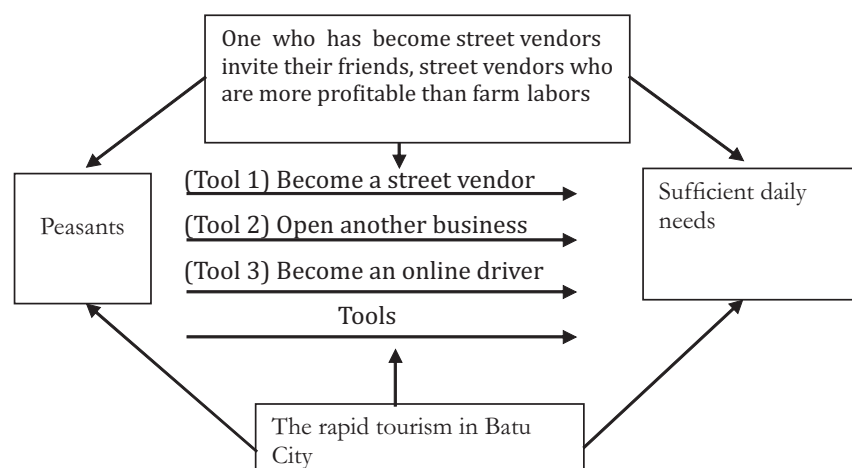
One who has become street vendors invite their friends, street vendors who are more profitable than farm labors

Peasants

(Tool 1) Become a street vendor

(Tool 2) Open another business

(Tool 3) Become an online driver

Tools

Sufficient daily needs

The rapid tourism in Batu City